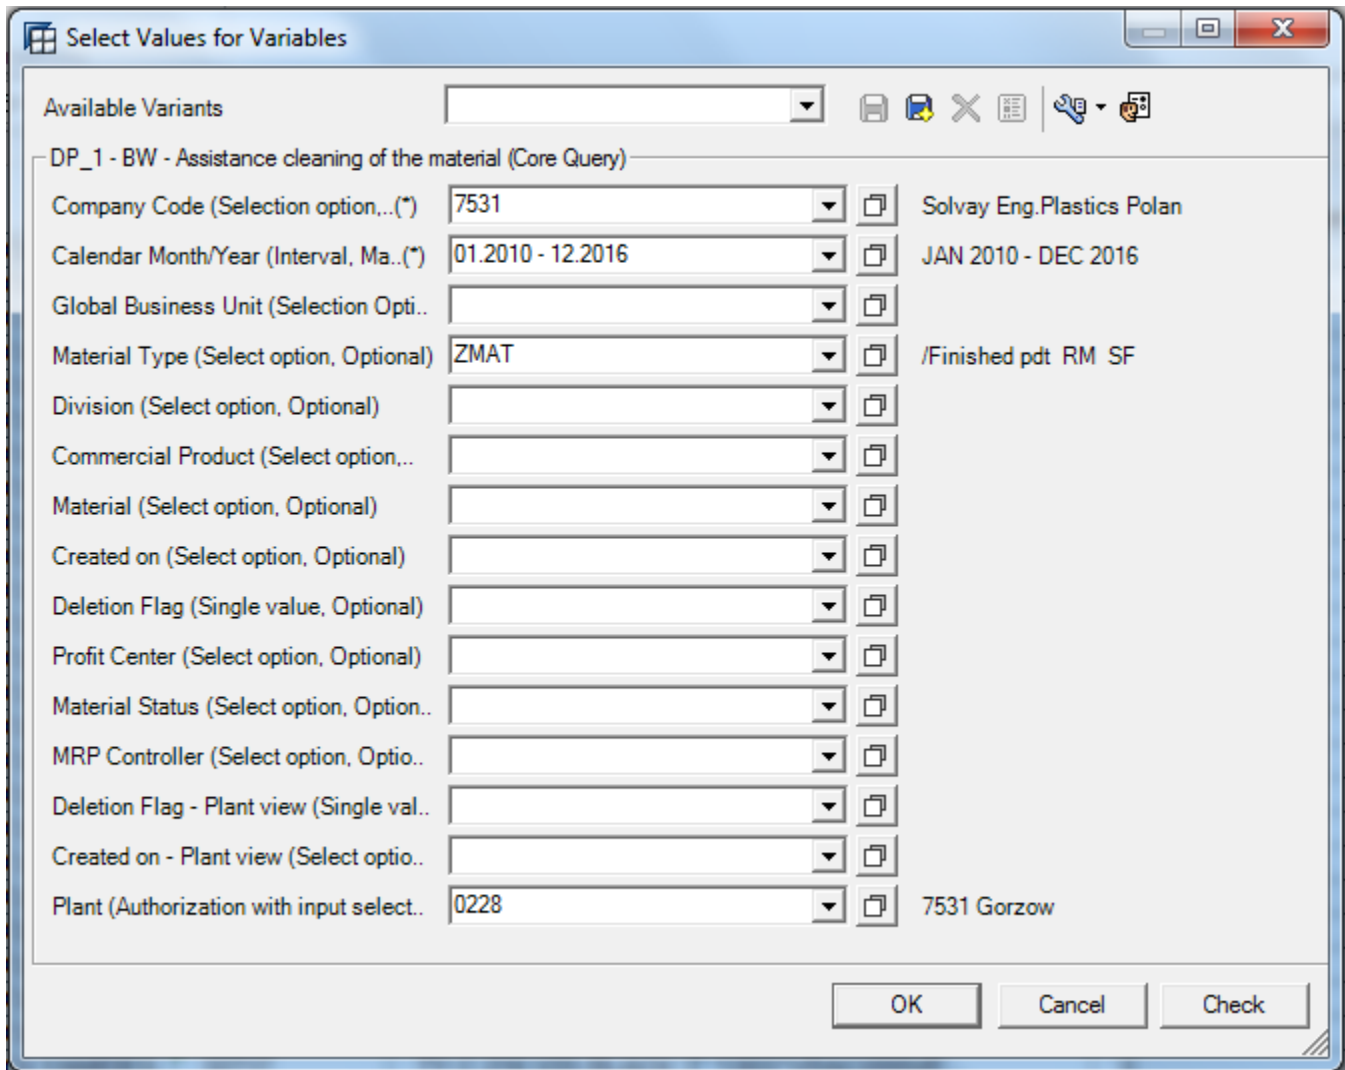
Select Values for Variables

Available Variants

DP_1 - BW - Assistance cleaning of the material (Core Query)

Company Code (Selection option,..(*) 7531 Solvay Eng.Plastics Polan
Calendar Month/Year (Interval, Ma..(*) 01.2010 - 12.2016 JAN 2010 - DEC 2016
Global Business Unit (Selection Opti..
Material Type (Select option, Optional) ZMAT /Finished pdt RM SF
Division (Select option, Optional)
Commercial Product (Select option,..
Material (Select option, Optional)
Created on (Select option, Optional)
Deletion Flag (Single value, Optional)
Profit Center (Select option, Optional)
Material Status (Select option, Option..
MRP Controller (Select option, Optio..
Deletion Flag - Plant view (Single val..
Created on - Plant view (Select optio..
Plant (Authorization with input select.. 0228 7531 Gorzow

OK Cancel Check